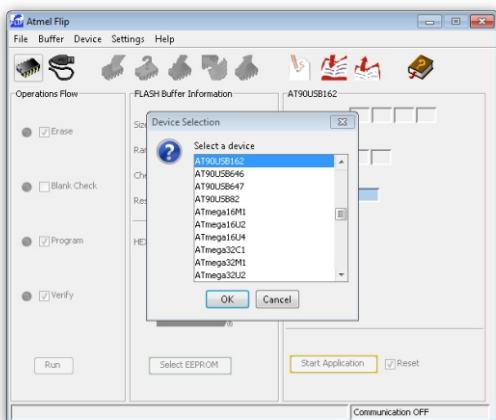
Atmel Flip

File Buffer Device Settings Help

Operations Flow

Erase

Blank Check

Program

Verify

Run

FLASH Buffer Information

Siz

Ran

Che

Res

HEX

Select EEPROM

AT90USB162

Device Selection

Select a device

AT90USB162
AT90USB646
AT90USB647
AT90USB82
ATmega16M1
ATmega16U2
ATmega16U4
ATmega32C1
ATmega32M1
ATmega32U2

OK Cancel

Start Application

Reset

Communication OFF